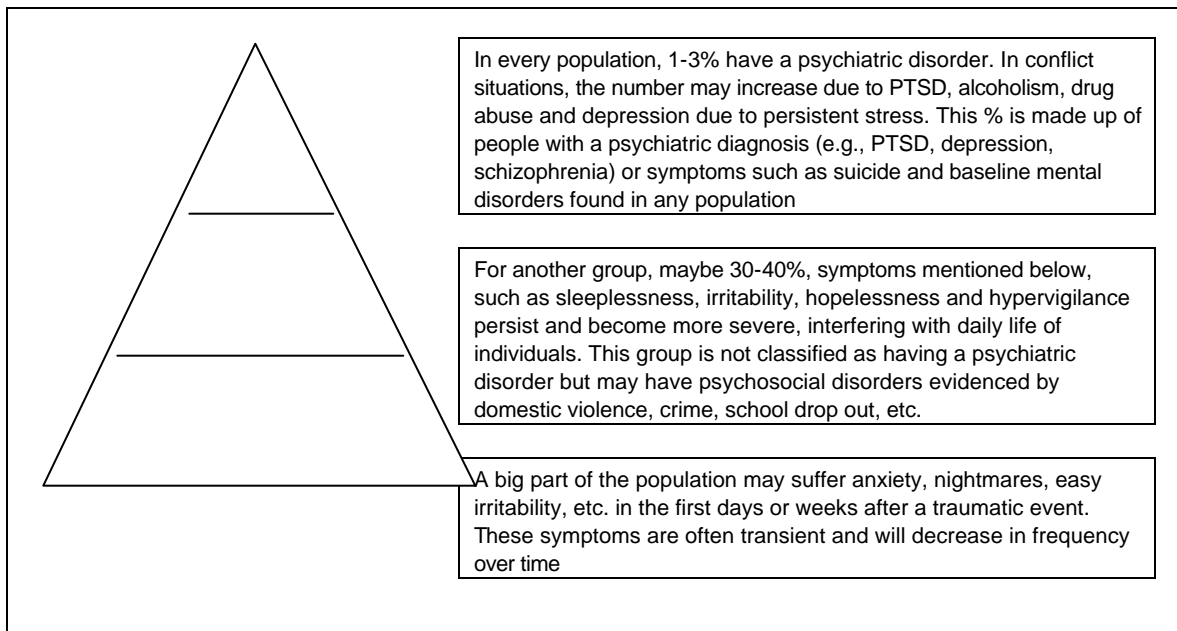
In every population, 1-3% have a psychiatric disorder. In conflict situations, the number may increase due to PTSD, alcoholism, drug abuse and depression due to persistent stress. This % is made up of people with a psychiatric diagnosis (e.g., PTSD, depression, schizophrenia) or symptoms such as suicide and baseline mental disorders found in any population

For another group, maybe 30-40%, symptoms mentioned below, such as sleeplessness, irritability, hopelessness and hypervigilance persist and become more severe, interfering with daily life of individuals. This group is not classified as having a psychiatric disorder but may have psychosocial disorders evidenced by domestic violence, crime, school drop out, etc.

A big part of the population may suffer anxiety, nightmares, easy irritability, etc. in the first days or weeks after a traumatic event. These symptoms are often transient and will decrease in frequency over time